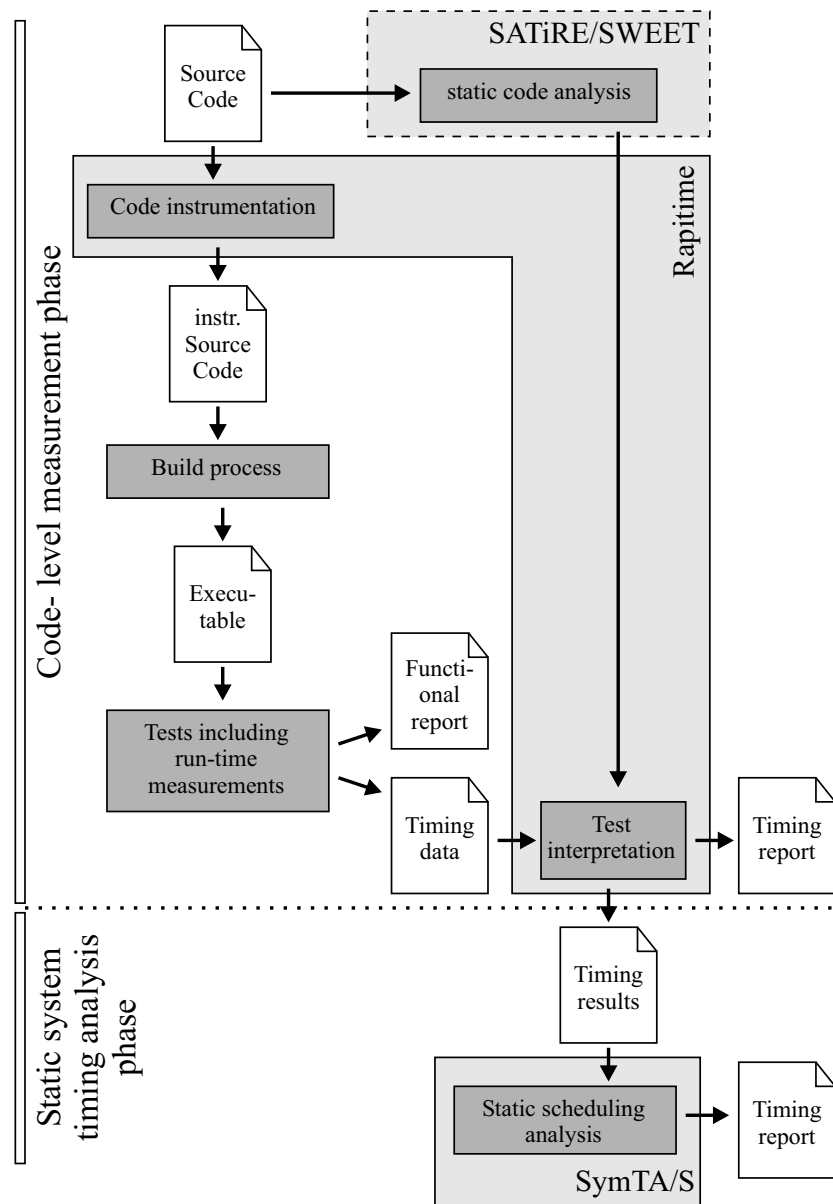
Code- level measurement phase

Static system timing analysis phase

SATiRE/SWEET

Source Code

static code analysis

Rapitime

Code instrumentation

instr. Source Code

Build process

Executable

Functional report

Tests including run-time measurements

Timing data

Test interpretation

Timing report

Timing results

Static scheduling analysis

Timing report

SymTA/S